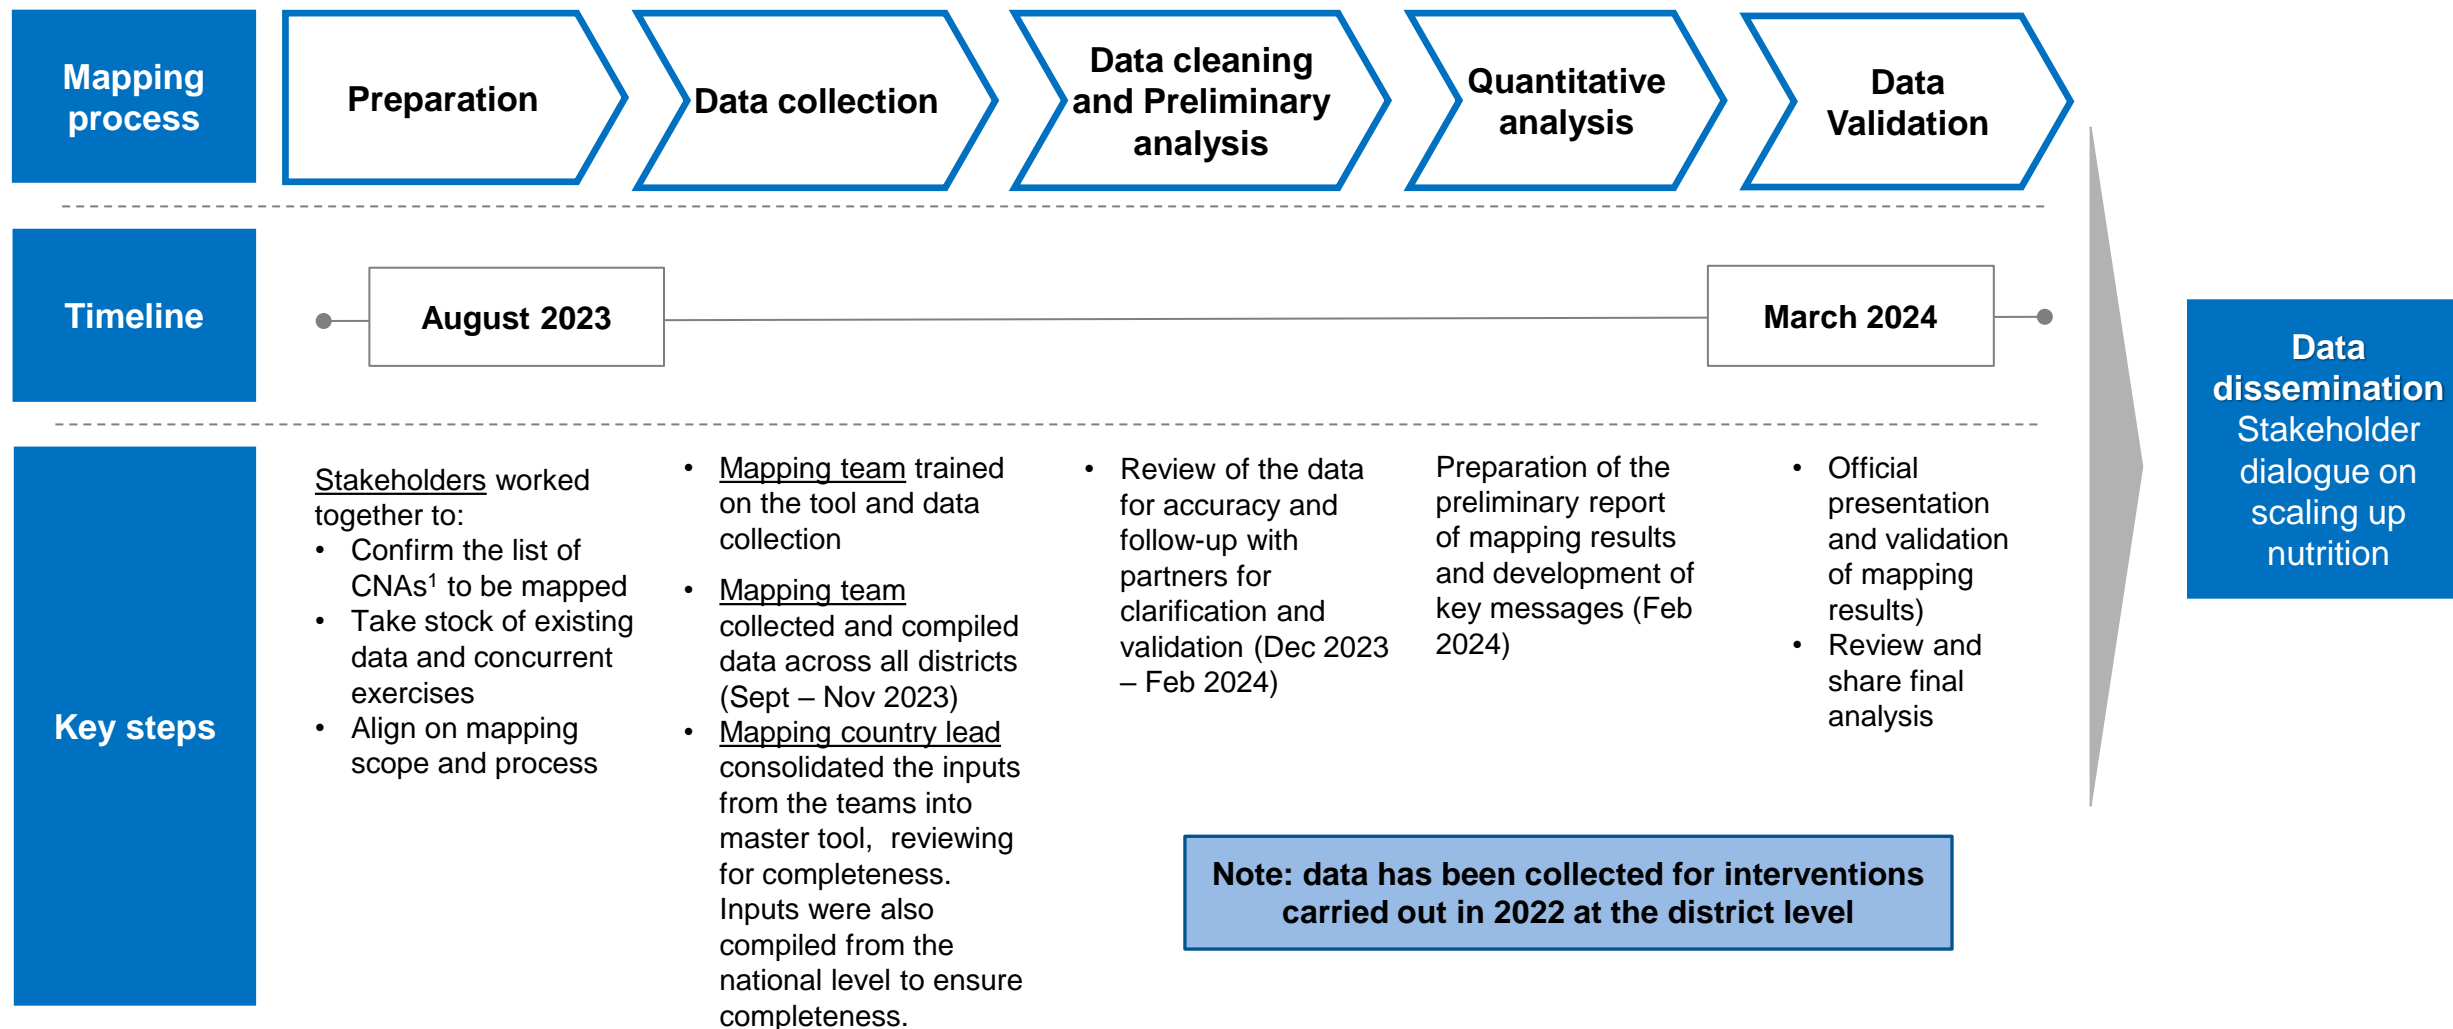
Mapping process

Preparation

Data collection

Data cleaning and Preliminary analysis

Quantitative analysis

Data Validation

Timeline

August 2023

March 2024

Key steps

Stakeholders worked together to:
- Confirm the list of CNAs$^1$ to be mapped
- Take stock of existing data and concurrent exercises
- Align on mapping scope and process

- Mapping team trained on the tool and data collection
- Mapping team collected and compiled data across all districts (Sept – Nov 2023)
- Mapping country lead consolidated the inputs from the teams into master tool, reviewing for completeness. Inputs were also compiled from the national level to ensure completeness.

- Review of the data for accuracy and follow-up with partners for clarification and validation (Dec 2023 – Feb 2024)

Preparation of the preliminary report of mapping results and development of key messages (Feb 2024)

- Official presentation and validation of mapping results)
- Review and share final analysis

Note: data has been collected for interventions carried out in 2022 at the district level

Data dissemination
Stakeholder dialogue on scaling up nutrition